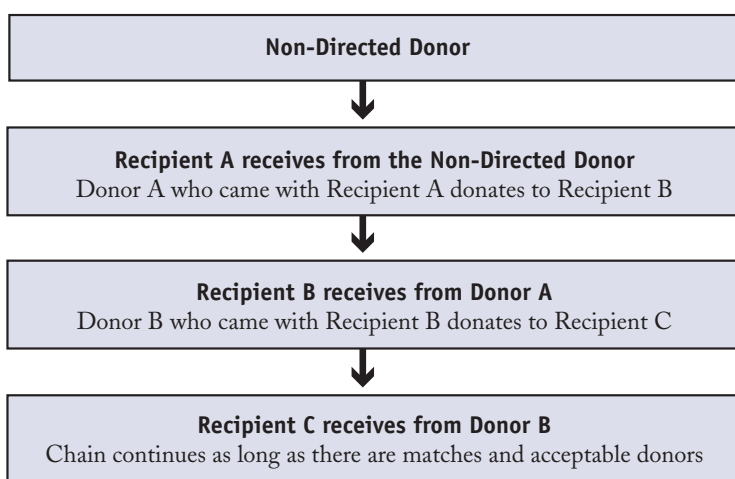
Non-Directed Donor

Recipient A receives from the Non-Directed Donor
Donor A who came with Recipient A donates to Recipient B

Recipient B receives from Donor A
Donor B who came with Recipient B donates to Recipient C

Recipient C receives from Donor B
Chain continues as long as there are matches and acceptable donors